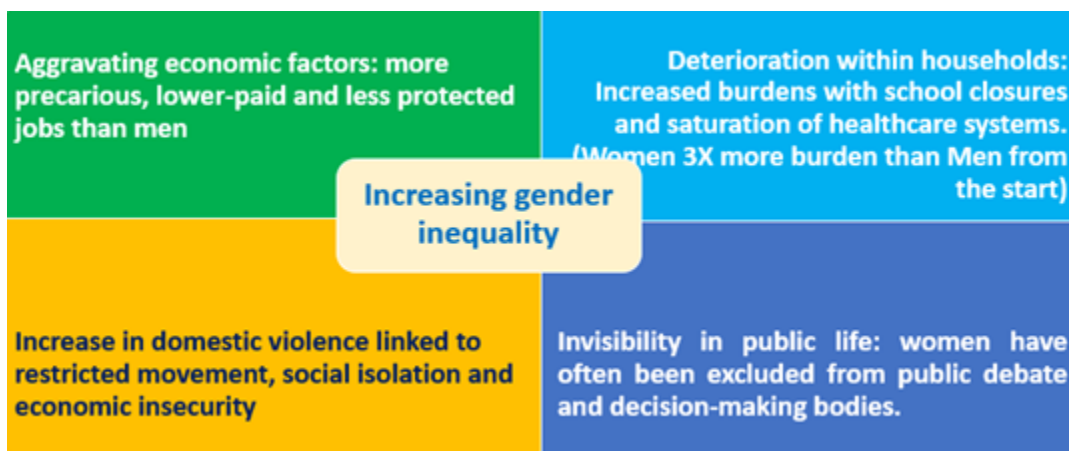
Aggravating economic factors: more precarious, lower-paid and less protected jobs than men

Deterioration within households: Increased burdens with school closures and saturation of healthcare systems. (Women 3X more burden than Men from the start)

Increasing gender inequality

Increase in domestic violence linked to restricted movement, social isolation and economic insecurity

Invisibility in public life: women have often been excluded from public debate and decision-making bodies.